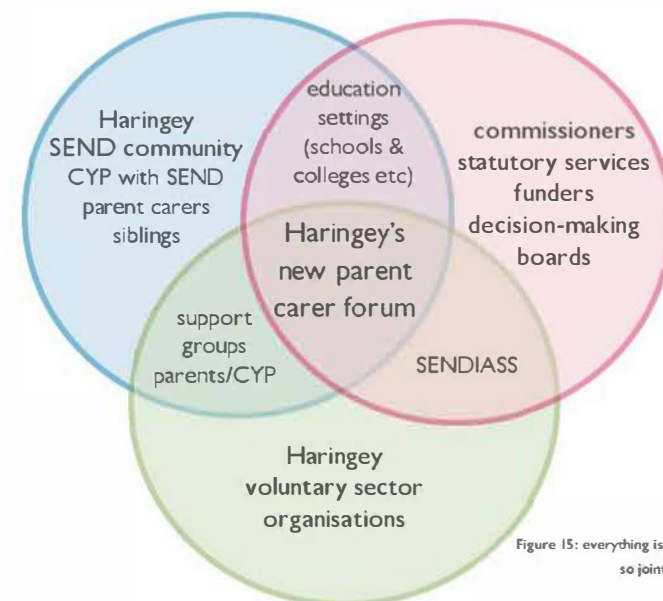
Haringey SEND community CYP with SEND parent carers siblings

education settings (schools & colleges etc)

commissioners statutory services funders decision-making boards

Haringey's new parent carer forum

support groups parents/CYP

SENDIASS

Haringey voluntary sector organisations

Figure 15: everything is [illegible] so joint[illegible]